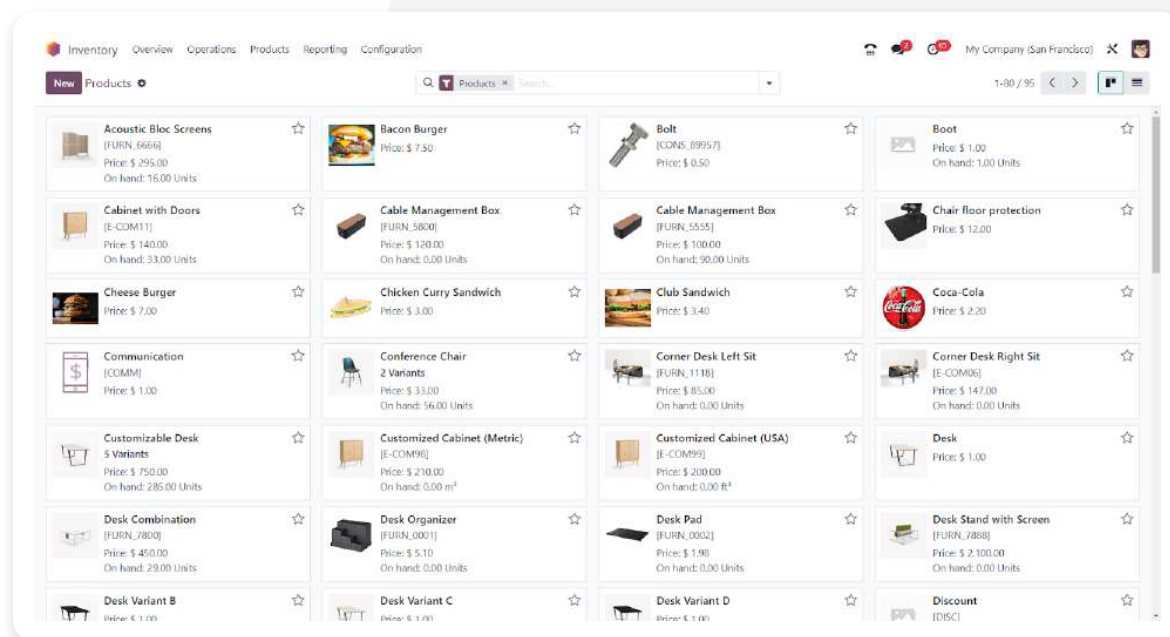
Inventory Overview Operations Products Reporting Configuration

My Company (San Francisco)

New Products

Products × Search...

1-80 / 95

Acoustic Bloc Screens
[FURN_6666]
Price: $ 295.00
On hand: 16.00 Units

Bacon Burger
Price: $ 7.50

Bolt
[CONS_89957]
Price: $ 0.50

Boot
Price: $ 1.00
On hand: 1.00 Units

Cabinet with Doors
[E-COM11]
Price: $ 140.00
On hand: 33.00 Units

Cable Management Box
[FURN_5800]
Price: $ 120.00
On hand: 0.00 Units

Cable Management Box
[FURN_5555]
Price: $ 100.00
On hand: 90.00 Units

Chair floor protection
Price: $ 12.00

Cheese Burger
Price: $ 7.00

Chicken Curry Sandwich
Price: $ 3.00

Club Sandwich
Price: $ 3.40

Coca-Cola
Price: $ 2.20

Communication
[COMM]
Price: $ 1.00

Conference Chair
2 Variants
Price: $ 33.00
On hand: 56.00 Units

Corner Desk Left Sit
[FURN_1118]
Price: $ 85.00
On hand: 0.00 Units

Corner Desk Right Sit
[E-COM06]
Price: $ 147.00
On hand: 0.00 Units

Customizable Desk
5 Variants
Price: $ 750.00
On hand: 285.00 Units

Customized Cabinet (Metric)
[E-COM98]
Price: $ 210.00
On hand: 0.00 m³

Customized Cabinet (USA)
[E-COM99]
Price: $ 200.00
On hand: 0.00 ft³

Desk
Price: $ 1.00

Desk Combination
[FURN_7800]
Price: $ 450.00
On hand: 29.00 Units

Desk Organizer
[FURN_0001]
Price: $ 5.10
On hand: 0.00 Units

Desk Pad
[FURN_0002]
Price: $ 1.98
On hand: 0.00 Units

Desk Stand with Screen
[FURN_7888]
Price: $ 2,100.00
On hand: 0.00 Units

Desk Variant B
Price: $ 1.00

Desk Variant C
Price: $ 1.00

Desk Variant D
Price: $ 1.00

Discount
[DISC]